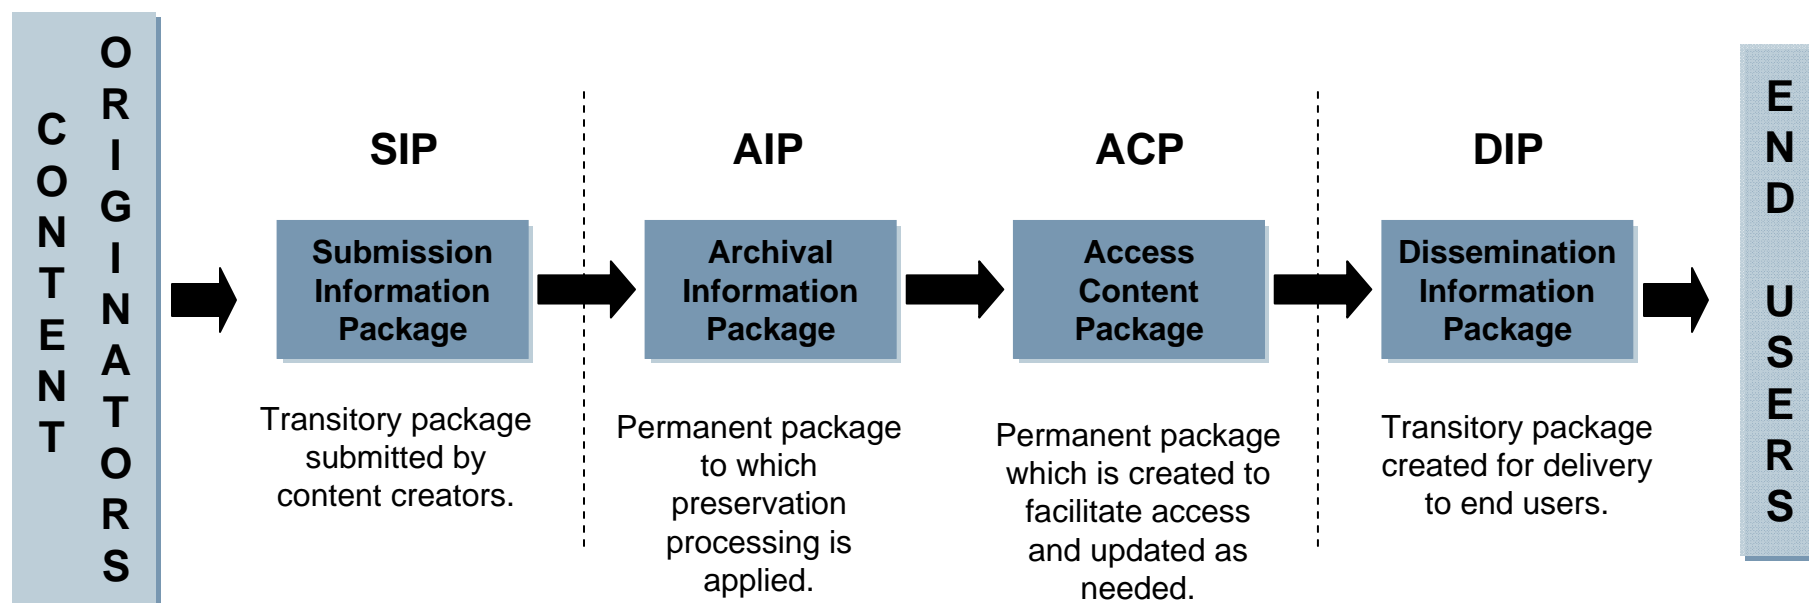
CONTENT ORIGINATORS

SIP

Submission Information Package

Transitory package submitted by content creators.

AIP

Archival Information Package

Permanent package to which preservation processing is applied.

ACP

Access Content Package

Permanent package which is created to facilitate access and updated as needed.

DIP

Dissemination Information Package

Transitory package created for delivery to end users.

END USERS